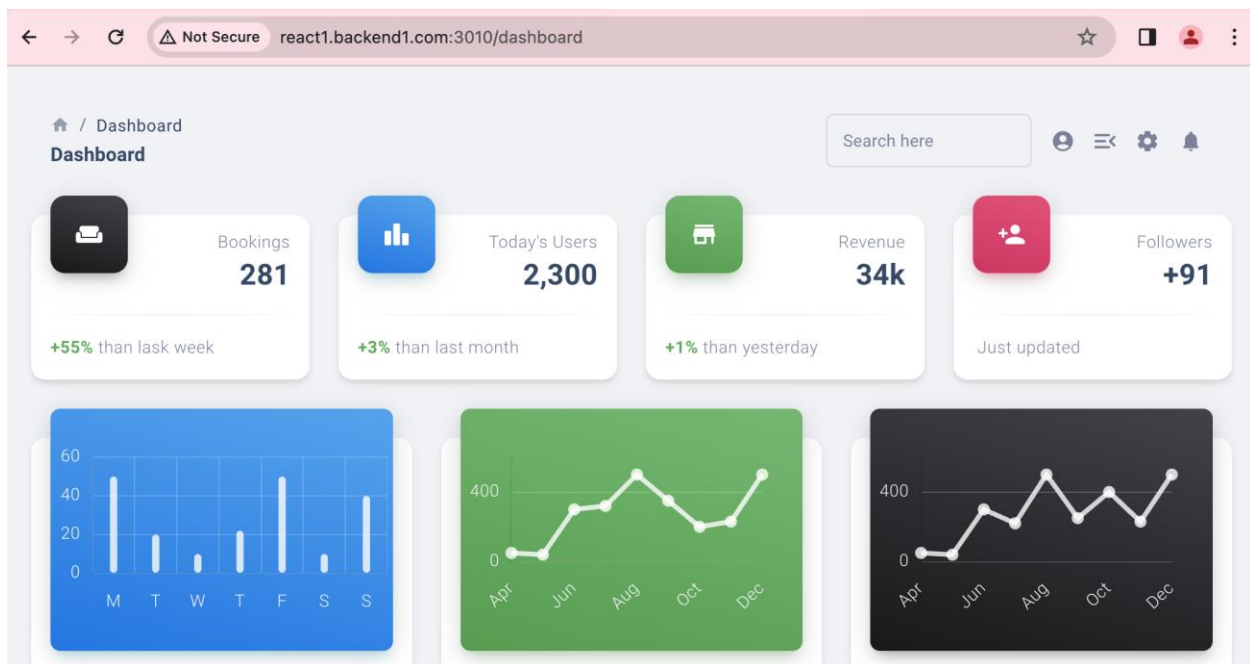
Not Secure react1.backend1.com:3010/dashboard

/ Dashboard
Dashboard

Search here

Bookings
281
+55% than lask week

Today's Users
2,300
+3% than last month

Revenue
34k
+1% than yesterday

Followers
+91
Just updated

60
40
20
0
M T W T F S S

400
0
Apr Jun Aug Oct Dec

400
0
Apr Jun Aug Oct Dec